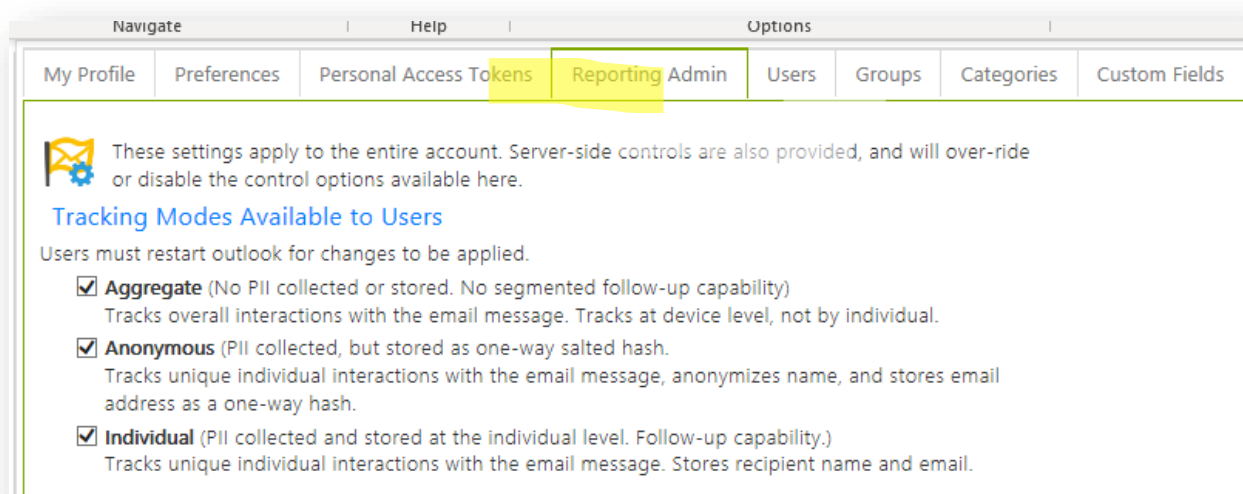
Navigate | Help | Options

My Profile | Preferences | Personal Access Tokens | Reporting Admin | Users | Groups | Categories | Custom Fields

These settings apply to the entire account. Server-side controls are also provided, and will over-ride or disable the control options available here.

Tracking Modes Available to Users

Users must restart outlook for changes to be applied.

☑ **Aggregate** (No PII collected or stored. No segmented follow-up capability)
Tracks overall interactions with the email message. Tracks at device level, not by individual.

☑ **Anonymous** (PII collected, but stored as one-way salted hash.
Tracks unique individual interactions with the email message, anonymizes name, and stores email address as a one-way hash.

☑ **Individual** (PII collected and stored at the individual level. Follow-up capability.)
Tracks unique individual interactions with the email message. Stores recipient name and email.